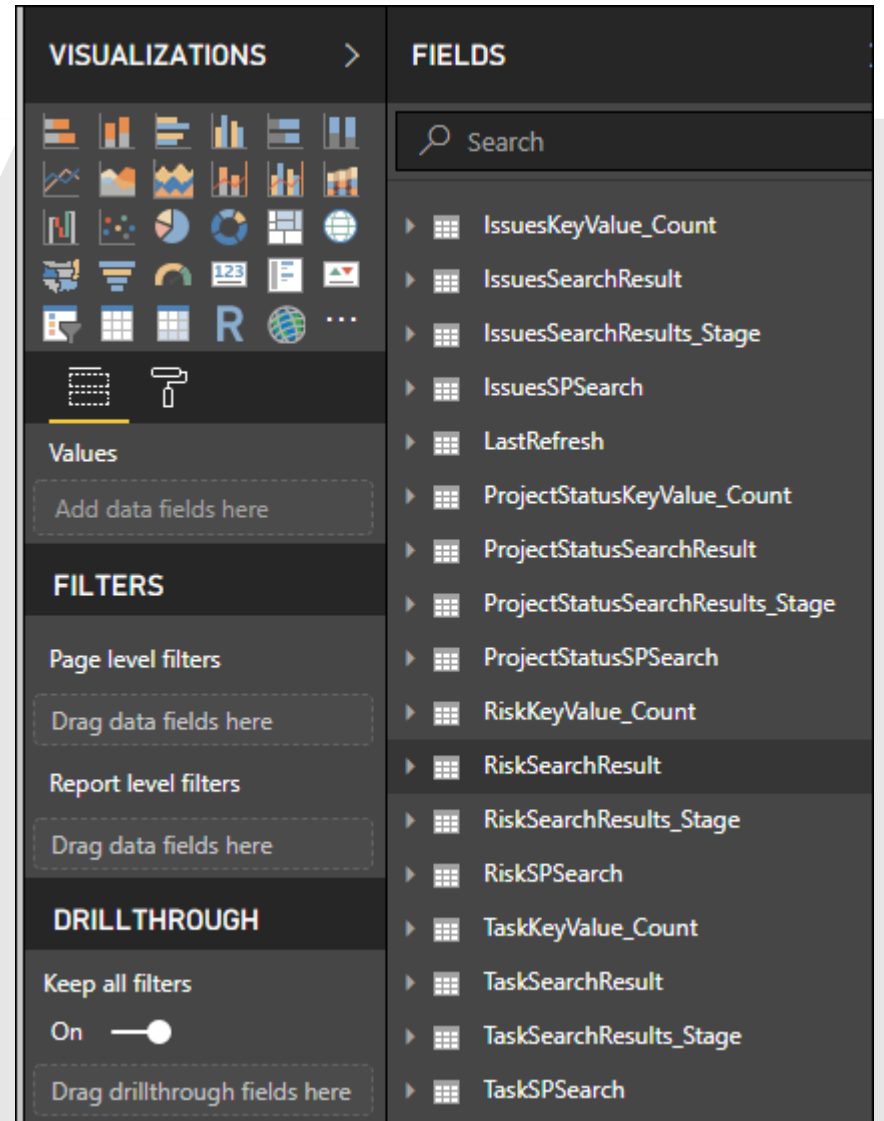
VISUALIZATIONS >

123 R ...

Values

Add data fields here

FILTERS

Page level filters

Drag data fields here

Report level filters

Drag data fields here

DRILLTHROUGH

Keep all filters

On

Drag drillthrough fields here

FIELDS

Search

IssuesKeyValue_Count
IssuesSearchResult
IssuesSearchResults_Stage
IssuesSPSearch
LastRefresh
ProjectStatusKeyValue_Count
ProjectStatusSearchResult
ProjectStatusSearchResults_Stage
ProjectStatusSPSearch
RiskKeyValue_Count
RiskSearchResult
RiskSearchResults_Stage
RiskSPSearch
TaskKeyValue_Count
TaskSearchResult
TaskSearchResults_Stage
TaskSPSearch